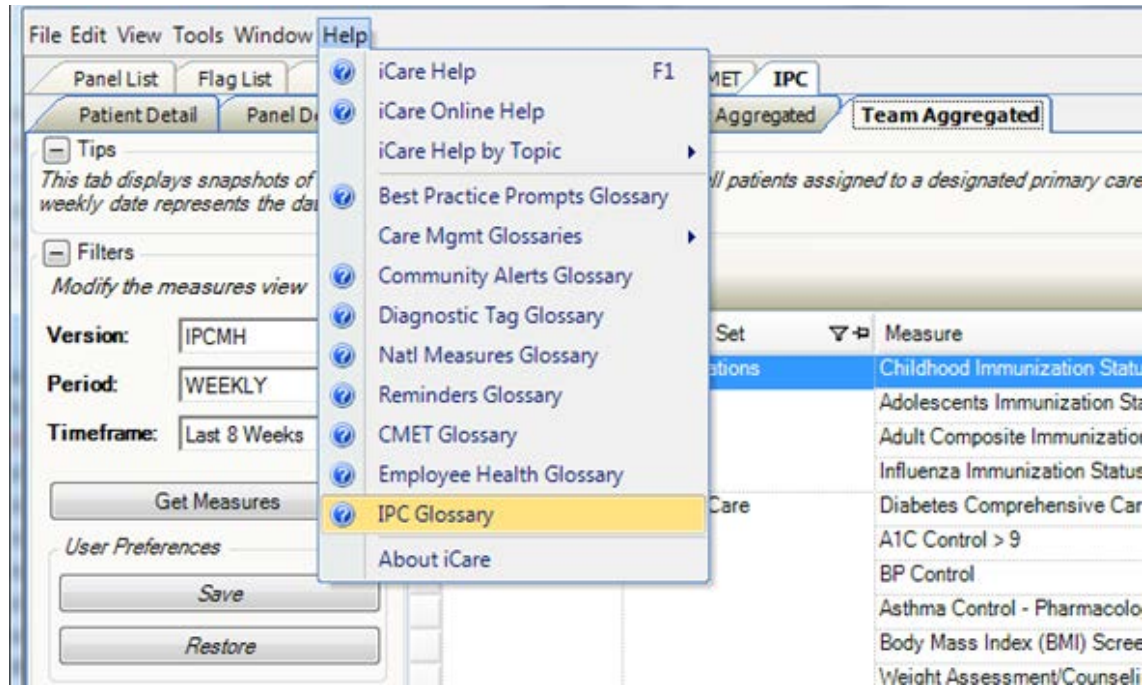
File Edit View Tools Window Help

Panel List | Flag List | MET | IPC

Patient Detail | Panel D | Aggregated | Team Aggregated

Tips

This tab displays snapshots of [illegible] ll patients assigned to a designated primary care weekly date represents the da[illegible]

Filters

Modify the measures view

Version: IPCMH

Period: WEEKLY

Timeframe: Last 8 Weeks

Get Measures

User Preferences

Save

Restore

iCare Help F1
iCare Online Help
iCare Help by Topic
Best Practice Prompts Glossary
Care Mgmt Glossaries
Community Alerts Glossary
Diagnostic Tag Glossary
Natl Measures Glossary
Reminders Glossary
CMET Glossary
Employee Health Glossary
IPC Glossary
About iCare

Set | Measure
ations | Childhood Immunization Statu
| Adolescents Immunization Sta
| Adult Composite Immunizatio
| Influenza Immunization Status
Care | Diabetes Comprehensive Car
| A1C Control > 9
| BP Control
| Asthma Control - Pharmacolo
| Body Mass Index (BMI) Scree
| Weight Assessment/Counseli